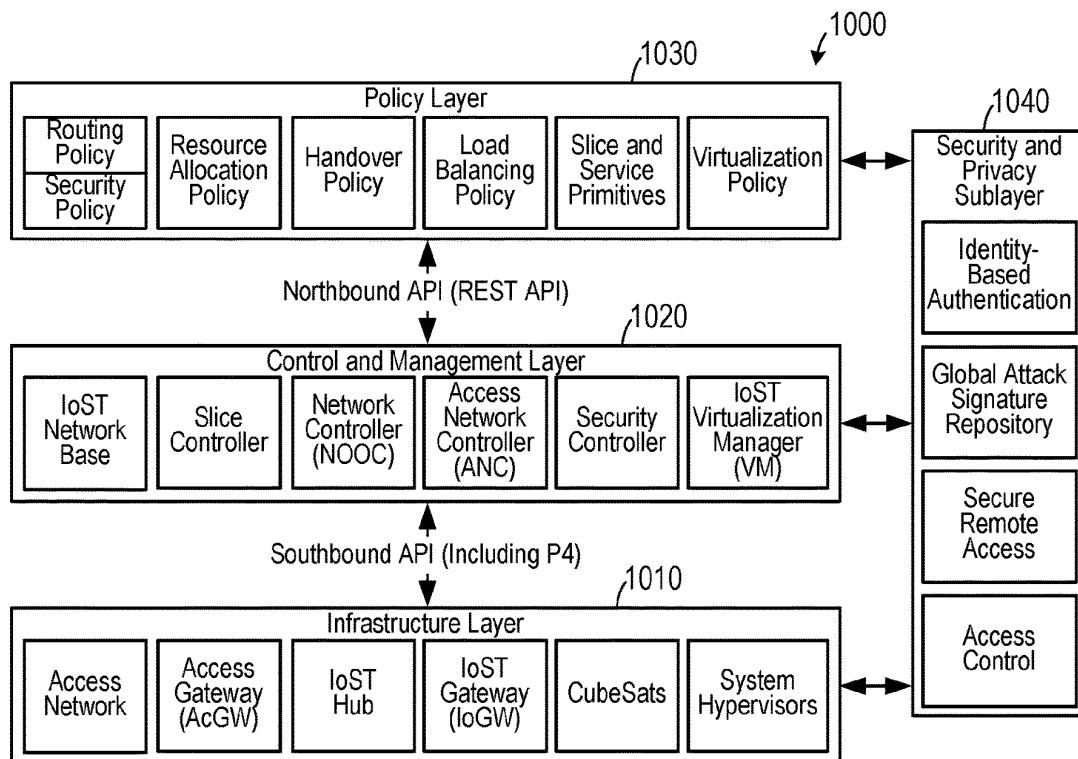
1000

1030

Policy Layer

Routing Policy

Security Policy

Resource Allocation Policy

Handover Policy

Load Balancing Policy

Slice and Service Primitives

Virtualization Policy

1040

Security and Privacy Sublayer

Identity-Based Authentication

Global Attack Signature Repository

Secure Remote Access

Access Control

Northbound API (REST API)

1020

Control and Management Layer

IoST Network Base

Slice Controller

Network Controller (NOOC)

Access Network Controller (ANC)

Security Controller

IoST Virtualization Manager (VM)

Southbound API (Including P4)

1010

Infrastructure Layer

Access Network

Access Gateway (AcGW)

IoST Hub

IoST Gateway (IoGW)

CubeSats

System Hypervisors